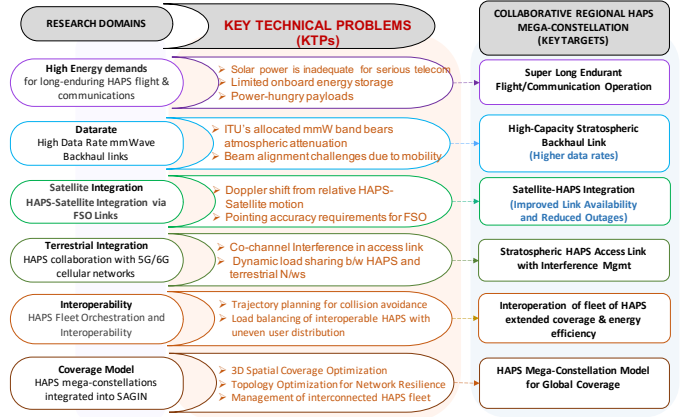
RESEARCH DOMAINS

KEY TECHNICAL PROBLEMS (KTPs)

COLLABORATIVE REGIONAL HAPS MEGA-CONSTELLATION (KEY TARGETS)

High Energy demands for long-enduring HAPS flight & communications

Solar power is inadequate for serious telecom
Limited onboard energy storage
Power-hungry payloads

Super Long Endurant Flight/Communication Operation

Datarate
High Data Rate mmWave Backhaul links

ITU's allocated mmW band bears atmospheric attenuation
Beam alignment challenges due to mobility

High-Capacity Stratospheric Backhaul Link
(Higher data rates)

Satellite Integration
HAPS-Satellite Integration via FSO Links

Doppler shift from relative HAPS-Satellite motion
Pointing accuracy requirements for FSO

Satellite-HAPS Integration
(Improved Link Availability and Reduced Outages)

Terrestrial Integration
HAPS collaboration with 5G/6G cellular networks

Co-channel Interference in access link
Dynamic load sharing b/w HAPS and terrestrial N/ws

Stratospheric HAPS Access Link with Interference Mgmt

Interoperability
HAPS Fleet Orchestration and Interoperability

Trajectory planning for collision avoidance
Load balancing of interoperable HAPS with uneven user distribution

Interoperation of fleet of HAPS extended coverage & energy efficiency

Coverage Model
HAPS mega-constellations integrated into SAGIN

3D Spatial Coverage Optimization
Topology Optimization for Network Resilience
Management of interconnected HAPS fleet

HAPS Mega-Constellation Model for Global Coverage